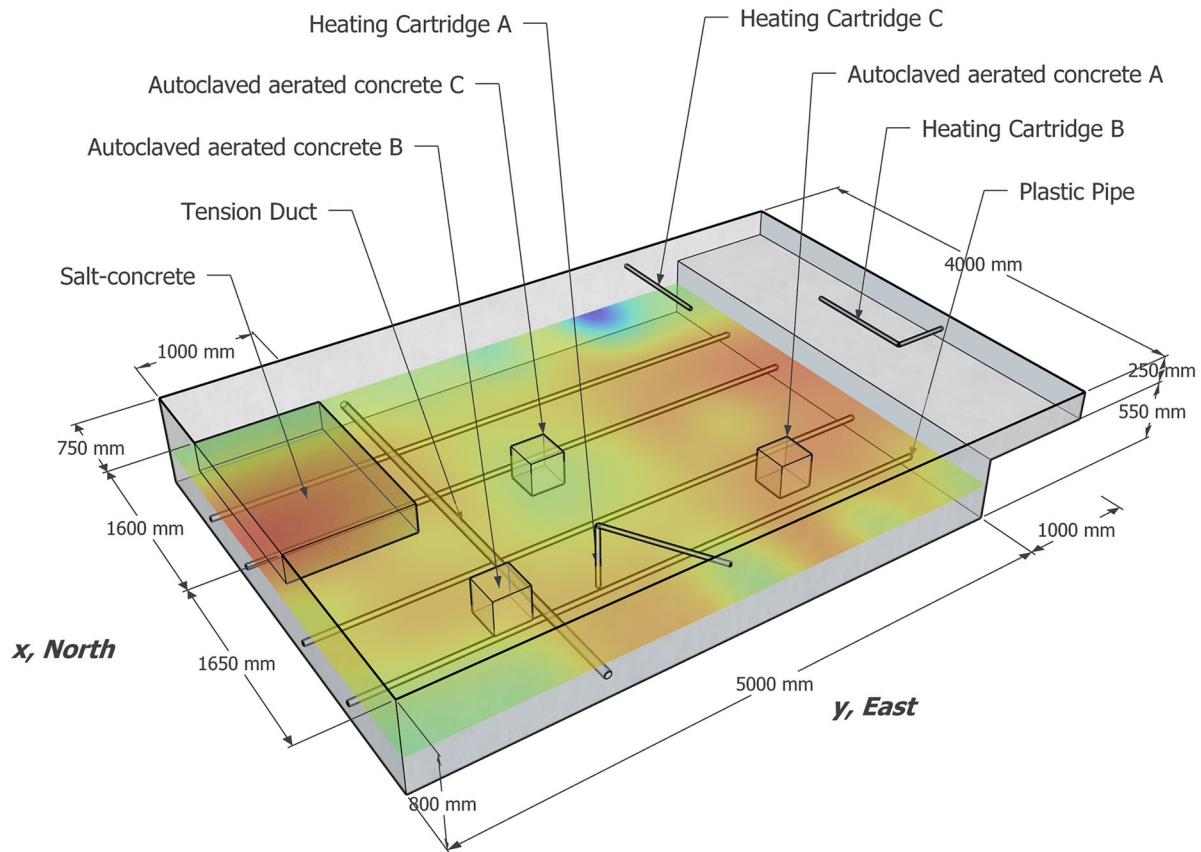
Heating Cartridge A
Heating Cartridge C
Autoclaved aerated concrete C
Autoclaved aerated concrete A
Heating Cartridge B
Autoclaved aerated concrete B
Plastic Pipe
Tension Duct
4000 mm
Salt-concrete
1000 mm
250 mm
550 mm
750 mm
1600 mm
1000 mm
x, North
1650 mm
5000 mm
y, East
800 mm